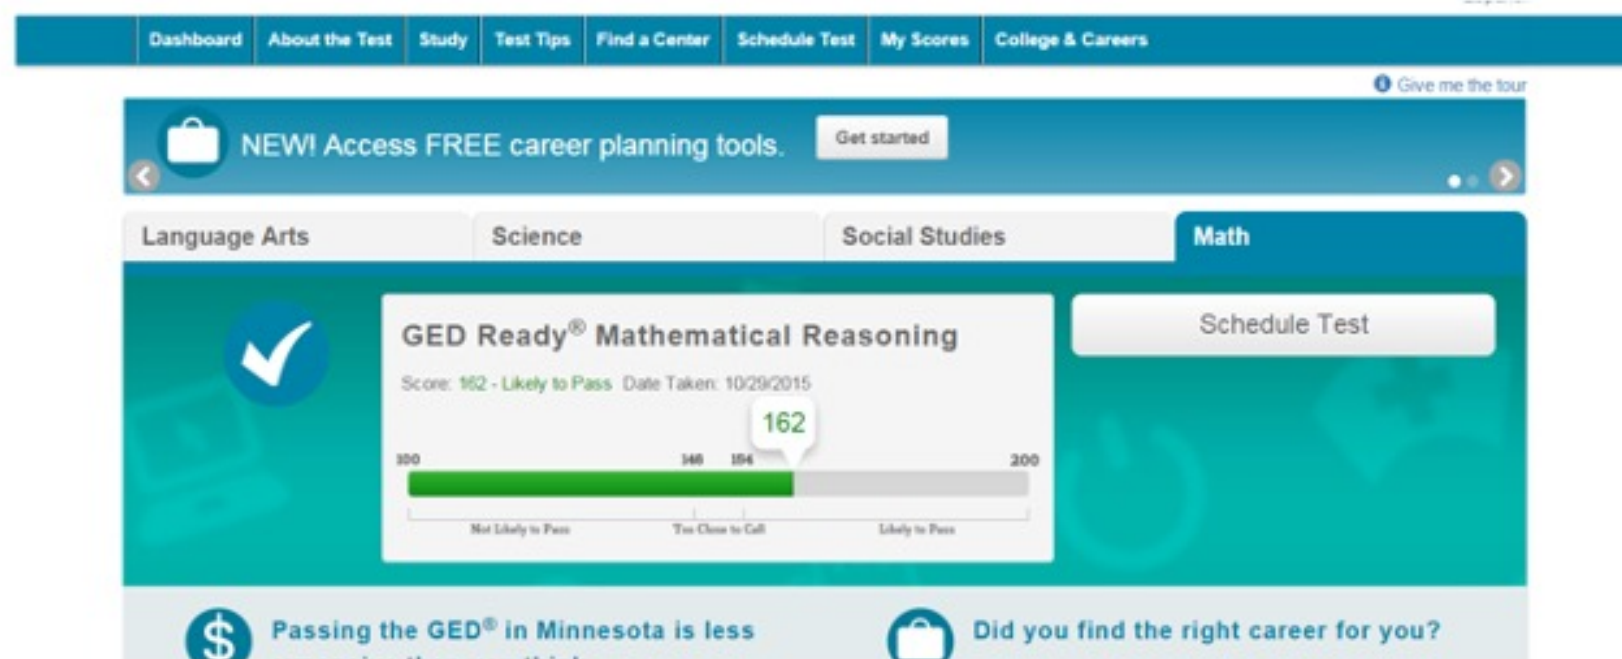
Dashboard About the Test Study Test Tips Find a Center Schedule Test My Scores College & Careers

Give me the tour

NEW! Access FREE career planning tools. Get started

Language Arts Science Social Studies Math

GED Ready® Mathematical Reasoning

Score: 162 - Likely to Pass Date Taken: 10/29/2015

162

100 145 154 200

Not Likely to Pass Too Close to Call Likely to Pass

Schedule Test

Passing the GED® in Minnesota is less

Did you find the right career for you?